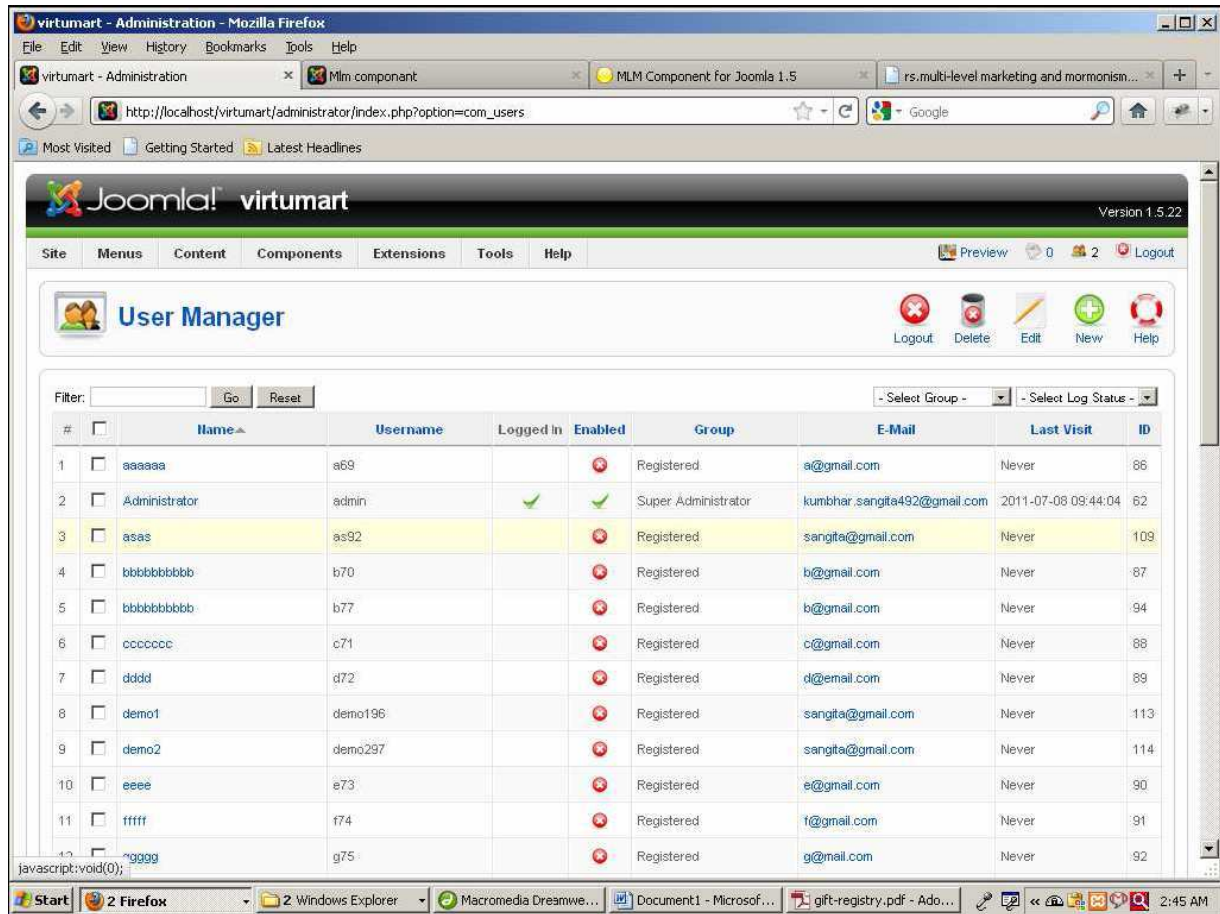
virtumart - Administration - Mozilla Firefox

File Edit View History Bookmarks Tools Help

virtumart - Administration | Mlm componant | MLM Component for Joomla 1.5 | rs.multi-level marketing and mormonism...

http://localhost/virtumart/administrator/index.php?option=com_users

Google

Most Visited Getting Started Latest Headlines

Joomla! virtumart

Version 1.5.22

Site Menus Content Components Extensions Tools Help

Preview 0 2 Logout

User Manager

Logout Delete Edit New Help

Filter: Go Reset

- Select Group - - Select Log Status -

| # | | Name | Username | Logged In | Enabled | Group | E-Mail | Last Visit | ID |
|---|---|---|---|---|---|---|---|---|---|
| 1 | | aaaaaa | a69 | | | Registered | a@gmail.com | Never | 86 |
| 2 | | Administrator | admin | | | Super Administrator | kumbhar.sangita492@gmail.com | 2011-07-08 09:44:04 | 62 |
| 3 | | asas | as92 | | | Registered | sangita@gmail.com | Never | 109 |
| 4 | | bbbbbbbbbb | b70 | | | Registered | b@gmail.com | Never | 87 |
| 5 | | bbbbbbbbbb | b77 | | | Registered | b@gmail.com | Never | 94 |
| 6 | | ccccccc | c71 | | | Registered | c@gmail.com | Never | 88 |
| 7 | | dddd | d72 | | | Registered | d@email.com | Never | 89 |
| 8 | | demo1 | demo196 | | | Registered | sangita@gmail.com | Never | 113 |
| 9 | | demo2 | demo297 | | | Registered | sangita@gmail.com | Never | 114 |
| 10 | | eeee | e73 | | | Registered | e@gmail.com | Never | 90 |
| 11 | | fffff | f74 | | | Registered | f@gmail.com | Never | 91 |
| 12 | | ggggg | g75 | | | Registered | g@mail.com | Never | 92 |

javascript:void(0);

Start | 2 Firefox | 2 Windows Explorer | Macromedia Dreamwe... | Document1 - Microsof... | gift-registry.pdf - Ado... | 2:45 AM